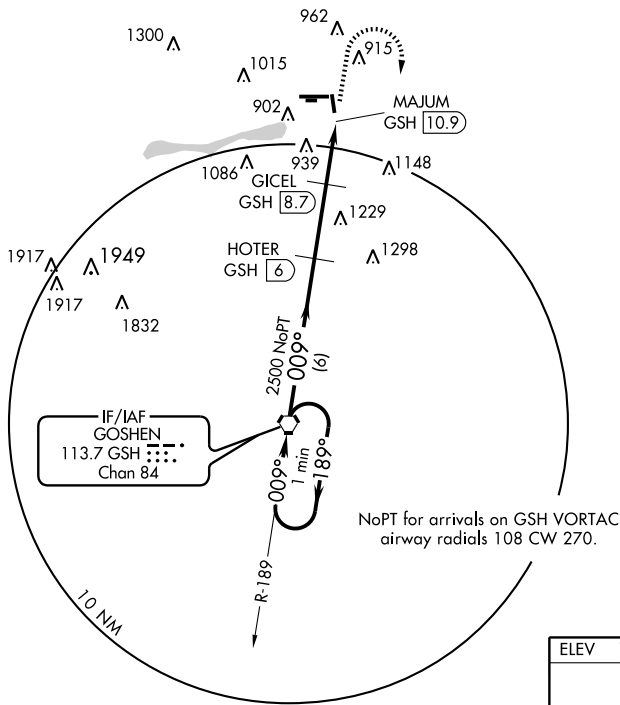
962
1300
915
1015
902
MAJUM
GSH 10.9
939
1086
1148
GICEL
GSH 8.7
1229
HOTER
GSH 6
1298
1917
1949
1917
1832
2500 NoPT
009°
(6)
IF/IAF
GOSHEN
113.7 GSH
Chan 84
1 min
189°
009°
NoPT for arrivals on GSH VORTAC airway radials 108 CW 270.
R-189
10 NM
ELEV